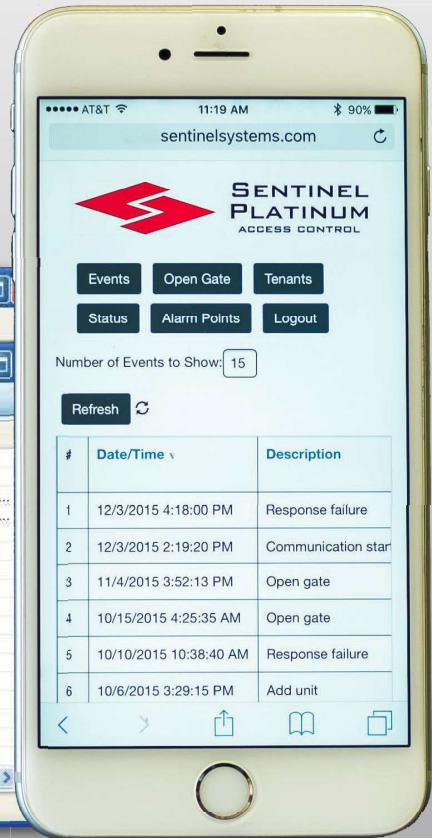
●●●●● AT&T 11:19 AM 90%

sentinelsystems.com

SENTINEL PLATINUM
ACCESS CONTROL

Events Open Gate Tenants
Status Alarm Points Logout

Number of Events to Show: 15

Refresh

| # | Date/Time | Description |
|---|---|---|
| 1 | 12/3/2015 4:18:00 PM | Response failure |
| 2 | 12/3/2015 2:19:20 PM | Communication star |
| 3 | 11/4/2015 3:52:13 PM | Open gate |
| 4 | 10/15/2015 4:25:35 AM | Open gate |
| 5 | 10/10/2015 10:38:40 AM | Response failure |
| 6 | 10/6/2015 3:29:15 PM | Add unit |